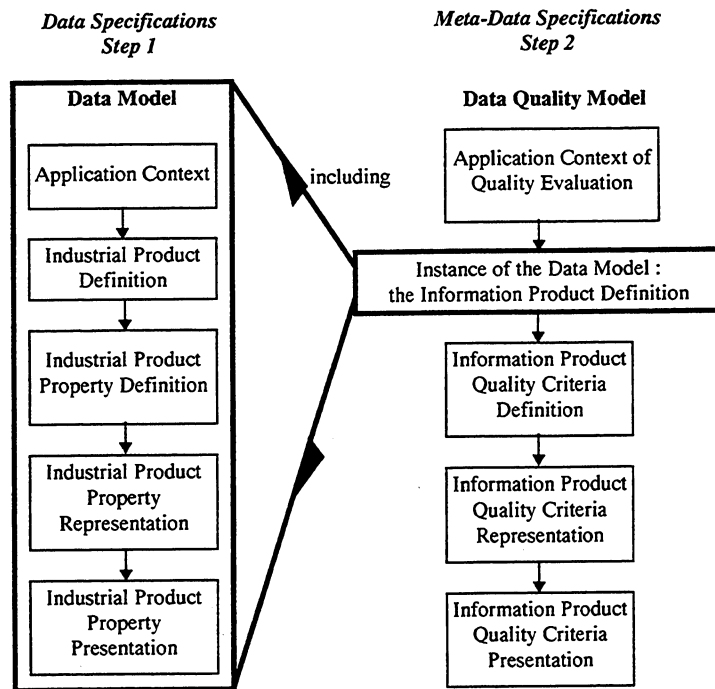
Data Specifications
Step 1

Meta-Data Specifications
Step 2

Data Model

Application Context

Industrial Product Definition

Industrial Product Property Definition

Industrial Product Property Representation

Industrial Product Property Presentation

including

Data Quality Model

Application Context of Quality Evaluation

Instance of the Data Model : the Information Product Definition

Information Product Quality Criteria Definition

Information Product Quality Criteria Representation

Information Product Quality Criteria Presentation